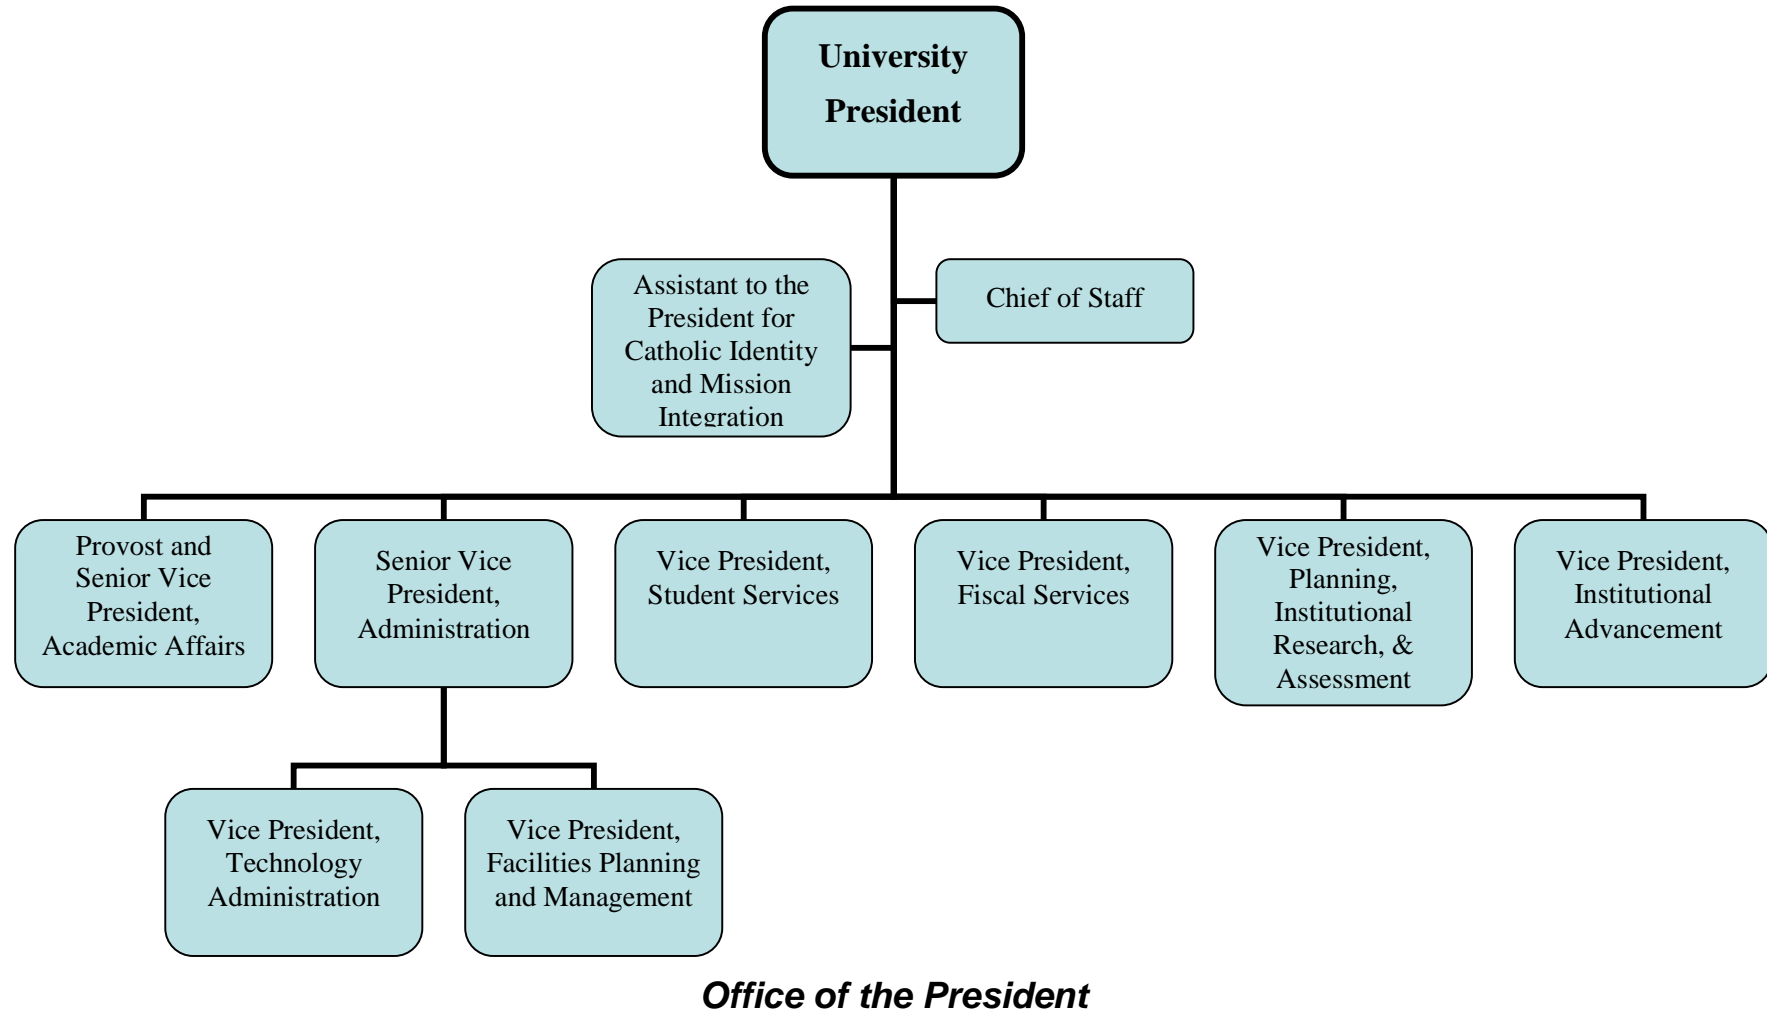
University President

Assistant to the President for Catholic Identity and Mission Integration

Chief of Staff

Provost and Senior Vice President, Academic Affairs

Senior Vice President, Administration

Vice President, Student Services

Vice President, Fiscal Services

Vice President, Planning, Institutional Research, & Assessment

Vice President, Institutional Advancement

Vice President, Technology Administration

Vice President, Facilities Planning and Management

Office of the President